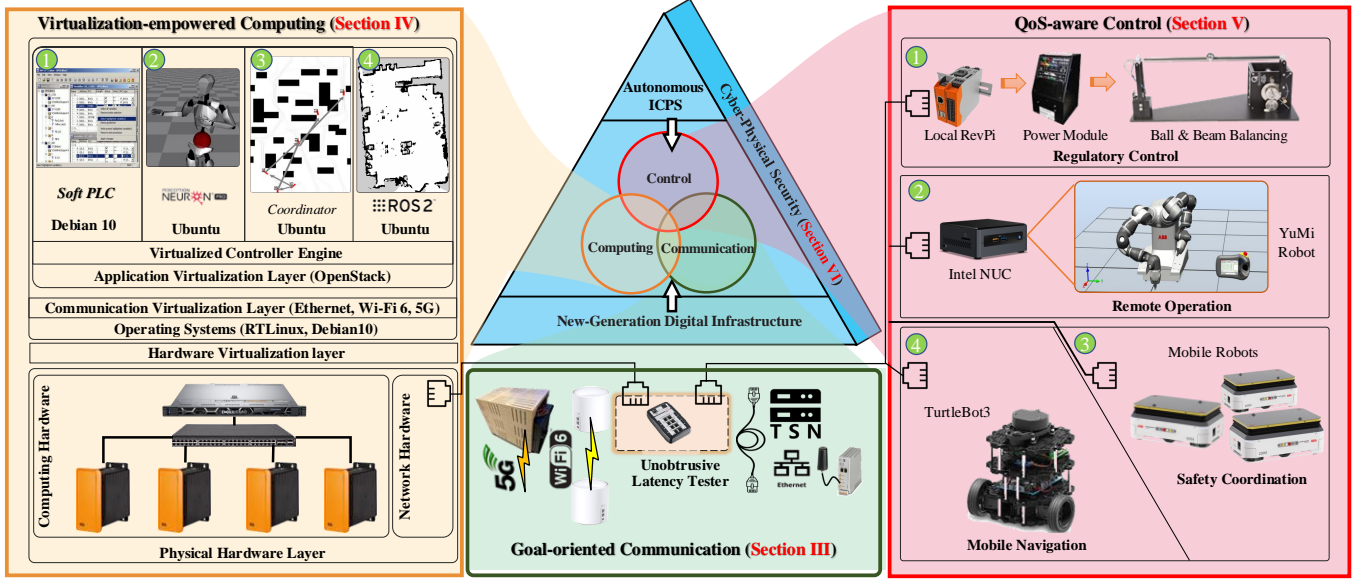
Virtualization-empowered Computing (Section IV)

1
2
3
4

Soft PLC
Debian 10

NEURON
Ubuntu

Coordinator
Ubuntu

ROS 2
Ubuntu

Virtualized Controller Engine
Application Virtualization Layer (OpenStack)
Communication Virtualization Layer (Ethernet, Wi-Fi 6, 5G)
Operating Systems (RTLinux, Debian10)
Hardware Virtualization layer

Computing Hardware
Network Hardware
Physical Hardware Layer

Autonomous ICPS
Control
Computing
Communication
New-Generation Digital Infrastructure
Cyber-Physical Security (Section VI)

5G
Wi Fi 6
Unobtrusive Latency Tester
TSN
Ethernet
Goal-oriented Communication (Section III)

QoS-aware Control (Section V)
1
Local RevPi
Power Module
Ball & Beam Balancing
Regulatory Control
2
Intel NUC
YuMi Robot
Remote Operation
4
TurtleBot3
Mobile Navigation
3
Mobile Robots
Safety Coordination